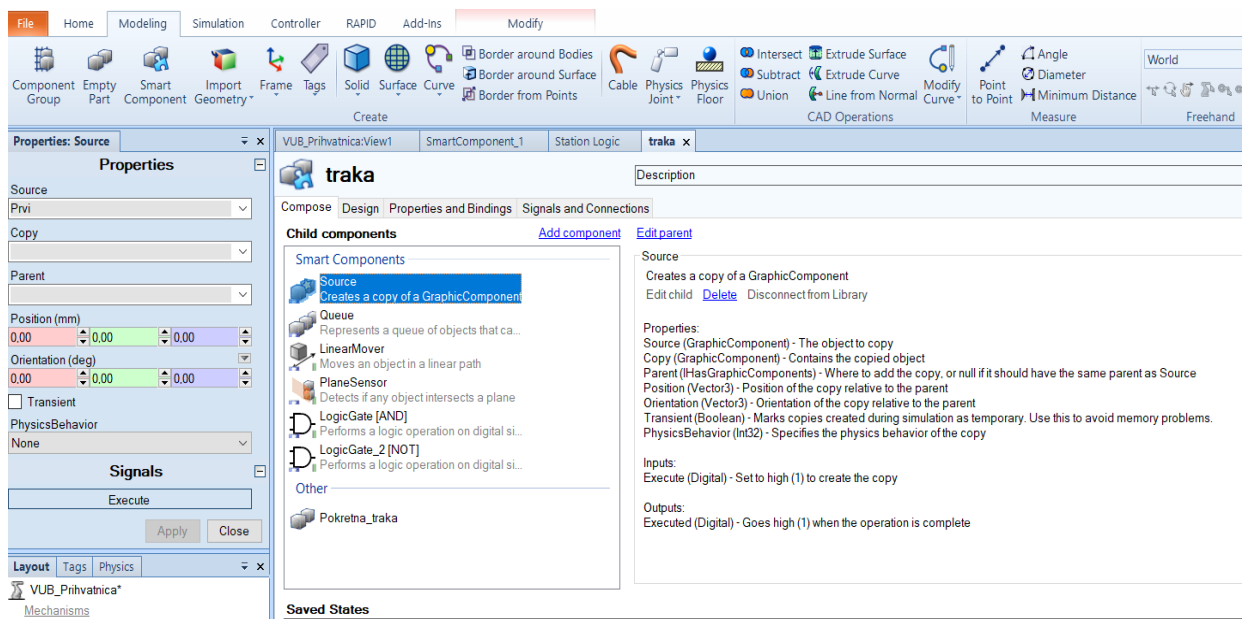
File Home Modeling Simulation Controller RAPID Add-Ins Modify

Component Group Empty Part Smart Component Import Geometry Frame Tags Solid Surface Curve Border around Bodies Border around Surface Border from Points Create Cable Physics Joint Physics Floor Intersect Subtract Union Extrude Surface Extrude Curve Line from Normal Modify Curve CAD Operations Point to Point Angle Diameter Minimum Distance Measure World Freehand

Properties: Source

Properties

Source
Prvi

Copy

Parent

Position (mm)
0,00 0,00 0,00

Orientation (deg)
0,00 0,00 0,00

Transient

PhysicsBehavior
None

Signals

Execute

Apply Close

Layout Tags Physics

VUB_Prihvatnica*
Mechanisms

VUB_Prihvatnica:View1 SmartComponent_1 Station Logic traka

traka

Description

Compose Design Properties and Bindings Signals and Connections

Child components Add component Edit parent

Smart Components

Source
Creates a copy of a GraphicComponent

Queue
Represents a queue of objects that ca...

LinearMover
Moves an object in a linear path

PlaneSensor
Detects if any object intersects a plane

LogicGate [AND]
Performs a logic operation on digital si...

LogicGate_2 [NOT]
Performs a logic operation on digital si...

Other

Pokretna_traka

Source
Creates a copy of a GraphicComponent
Edit child Delete Disconnect from Library

Properties:
Source (GraphicComponent) - The object to copy
Copy (GraphicComponent) - Contains the copied object
Parent (IHasGraphicComponents) - Where to add the copy, or null if it should have the same parent as Source
Position (Vector3) - Position of the copy relative to the parent
Orientation (Vector3) - Orientation of the copy relative to the parent
Transient (Boolean) - Marks copies created during simulation as temporary. Use this to avoid memory problems.
PhysicsBehavior (Int32) - Specifies the physics behavior of the copy

Inputs:
Execute (Digital) - Set to high (1) to create the copy

Outputs:
Executed (Digital) - Goes high (1) when the operation is complete

Saved States